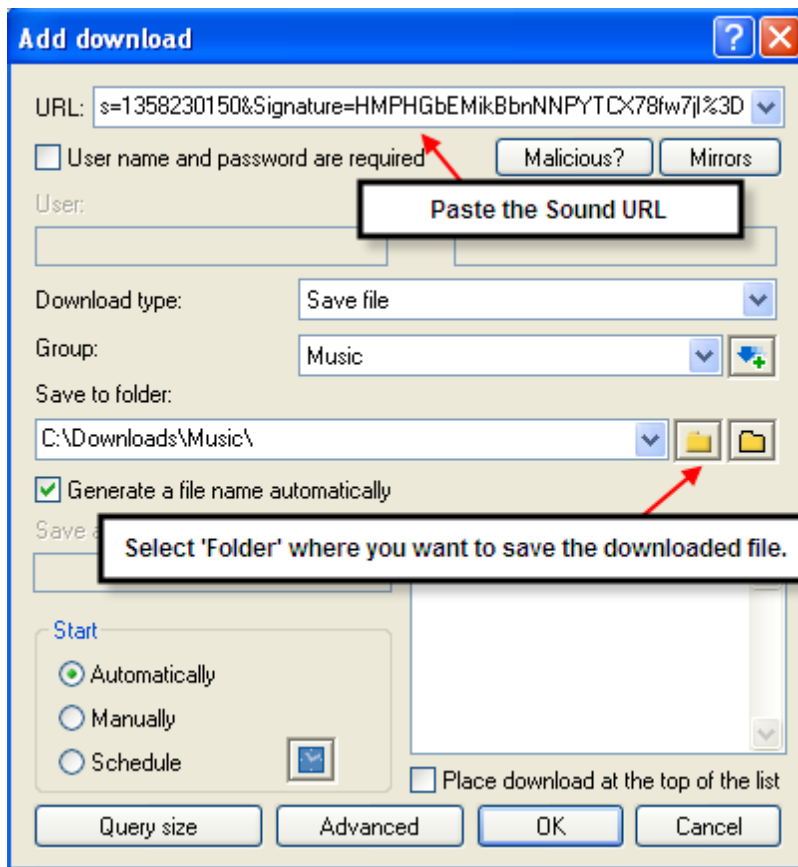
Add download

URL: s=1358230150&Signature=HMPHGbEMikBbnNNPYTCX78fw7jl%3D

User name and password are required

Malicious?

Mirrors

Paste the Sound URL

User:

Download type: Save file

Group: Music

Save to folder:

C:\Downloads\Music\

Generate a file name automatically

Save a

Select 'Folder' where you want to save the downloaded file.

Start

Automatically

Manually

Schedule

Place download at the top of the list

Query size

Advanced

OK

Cancel